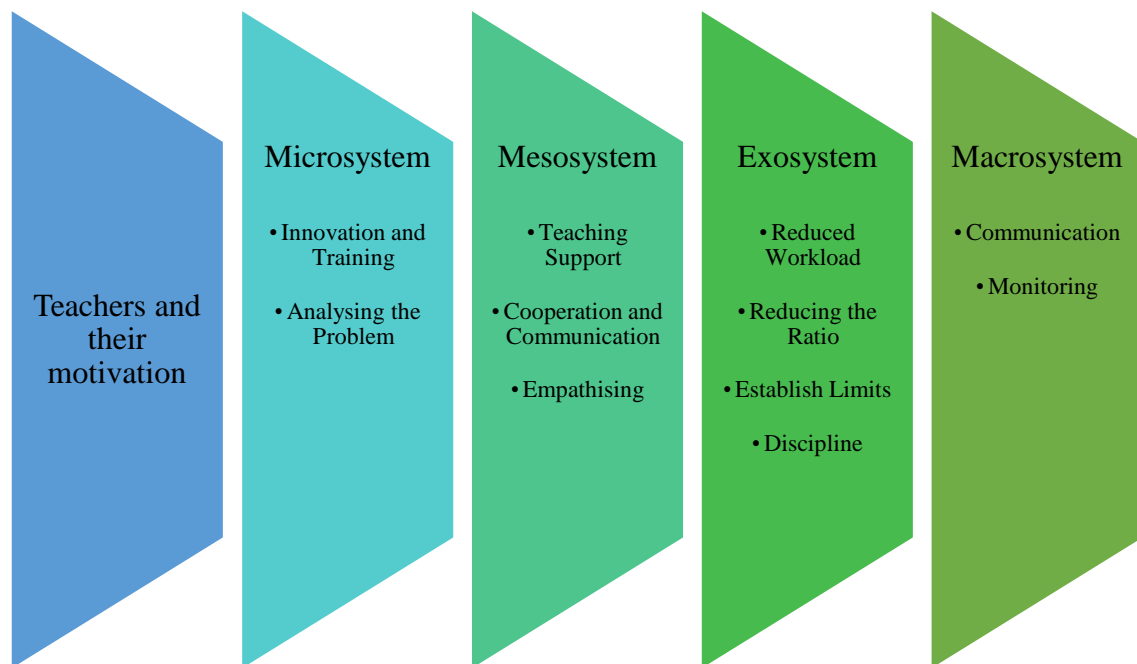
Teachers and their motivation

Microsystem

• Innovation and Training

• Analysing the Problem

Mesosystem

• Teaching Support

• Cooperation and Communication

• Empathising

Exosystem

• Reduced Workload

• Reducing the Ratio

• Establish Limits

• Discipline

Macrosystem

• Communication

• Monitoring